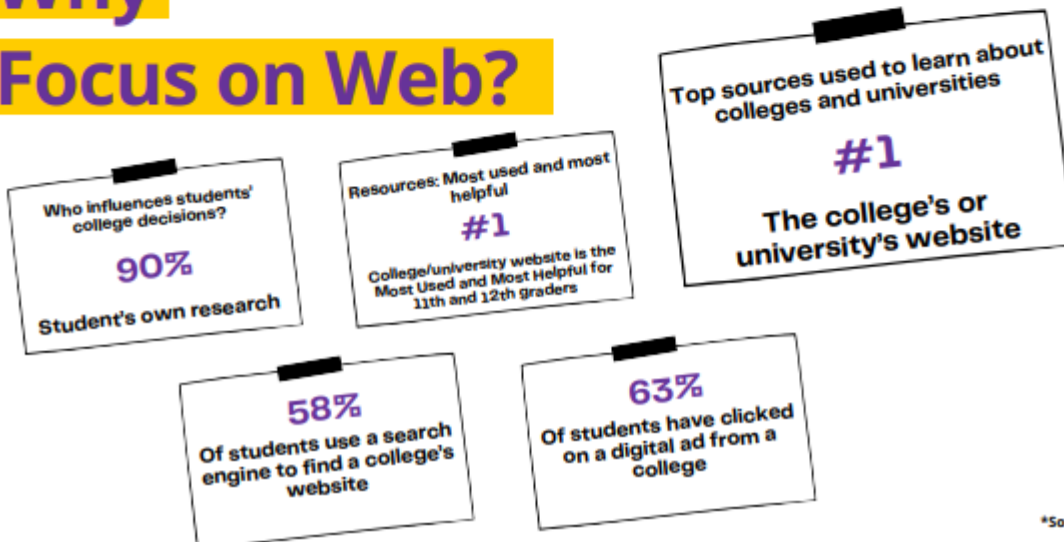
Why
Focus on Web?

Who influences students' college decisions?
90%
Student's own research

Resources: Most used and most helpful
#1
College/university website is the Most Used and Most Helpful for 11th and 12th graders

Top sources used to learn about colleges and universities
#1
The college's or university's website

58%
Of students use a search engine to find a college's website

63%
Of students have clicked on a digital ad from a college

*So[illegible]